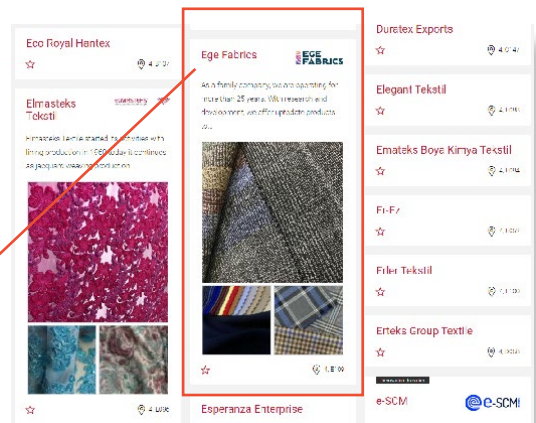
Eco Royal Hantex

4 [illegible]

Elmasteks Tekstil

Elmasteks Tekstil started its activities with lining production in 1960. Today it continues as jacquard weaving production.

4 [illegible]

Ege Fabrics

EGE FABRICS

As a family company, we are operating for more than 25 years. With research and development, we offer up-to-date products to...

4 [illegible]

Esperanza Enterprise

Duratex Exports

4 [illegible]

Elegant Tekstil

4 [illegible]

Emateks Boya Kimya Tekstil

4 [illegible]

Er-Ez

4 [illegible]

Erler Tekstil

4 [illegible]

Erteks Group Textile

4 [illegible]

e-SCM

e-SCM